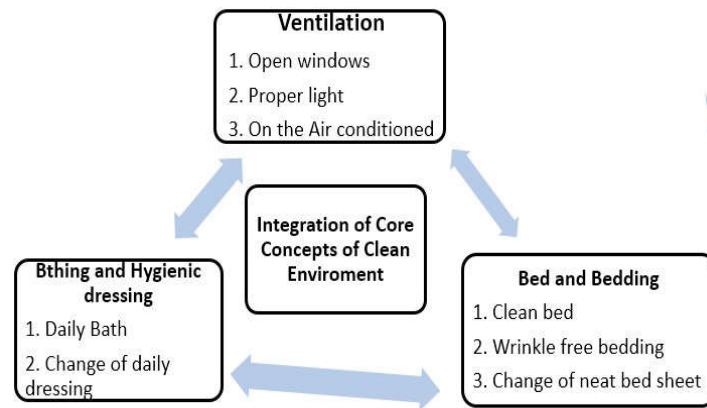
Ventilation
1. Open windows
2. Proper light
3. On the Air conditioned

Integration of Core Concepts of Clean Enviroment

Bthing and Hygienic dressing
1. Daily Bath
2. Change of daily dressing

Bed and Bedding
1. Clean bed
2. Wrinkle free bedding
3. Change of neat bed sheet